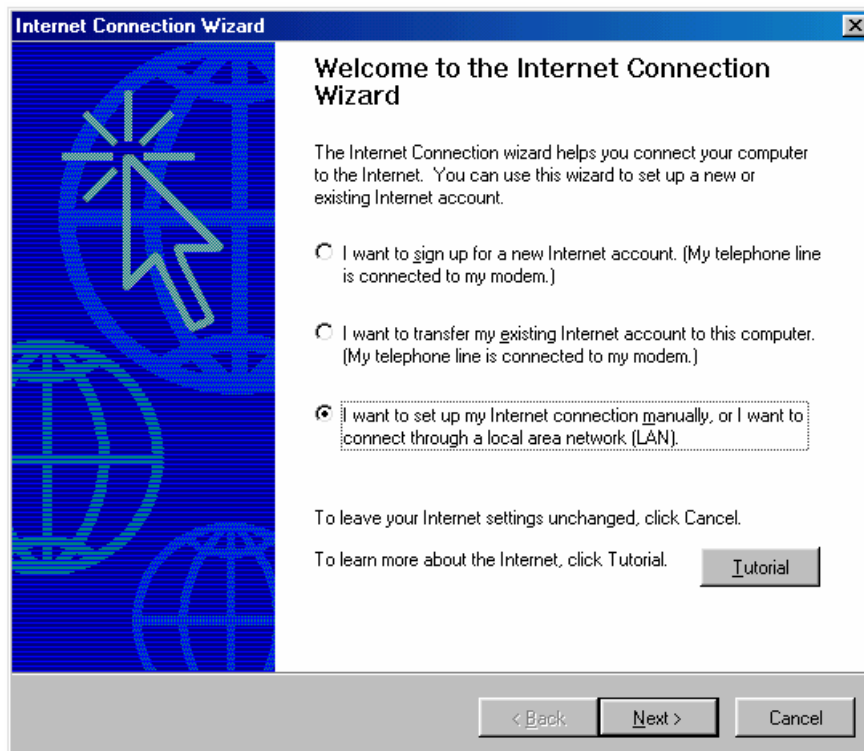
Internet Connection Wizard

Welcome to the Internet Connection Wizard

The Internet Connection wizard helps you connect your computer to the Internet. You can use this wizard to set up a new or existing Internet account.

I want to sign up for a new Internet account. (My telephone line is connected to my modem.)

I want to transfer my existing Internet account to this computer. (My telephone line is connected to my modem.)

I want to set up my Internet connection manually, or I want to connect through a local area network (LAN).

To leave your Internet settings unchanged, click Cancel.

To learn more about the Internet, click Tutorial.

Tutorial

< Back

Next >

Cancel